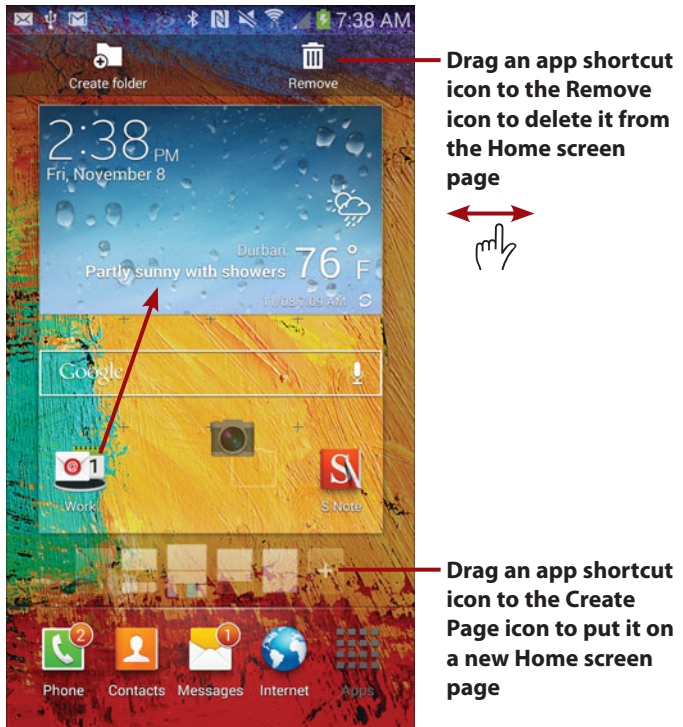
7:38 AM

Create folder

Remove

Drag an app shortcut icon to the Remove icon to delete it from the Home screen page

2:38 PM
Fri, November 8

Durban
Partly sunny with showers 76 °F
11/08 7:09 AM

Google

1
Work

S Note

Drag an app shortcut icon to the Create Page icon to put it on a new Home screen page

2
Phone

Contacts

1
Messages

Internet

Apps